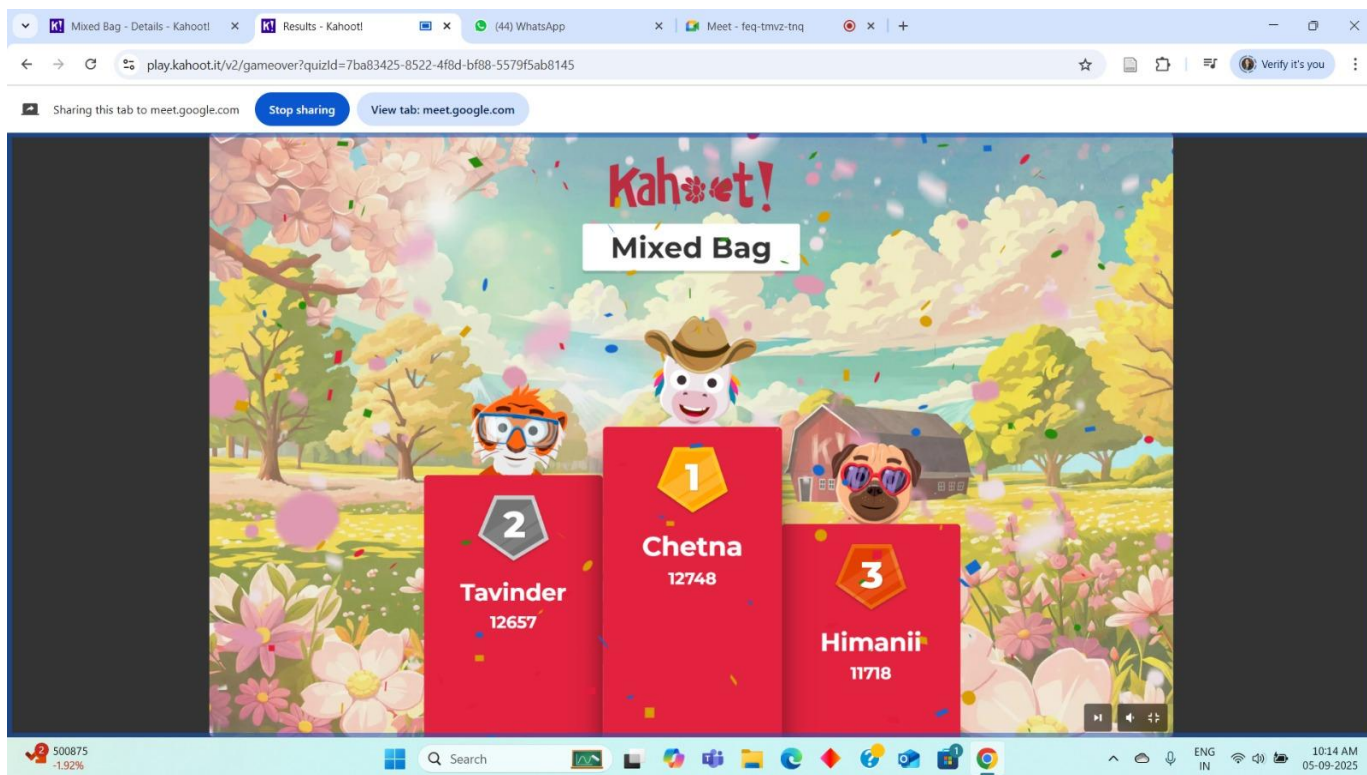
Mixed Bag - Details - Kahoot! ×
Results - Kahoot! ×
(44) WhatsApp ×
Meet - feq-tmvz-tnq ×
+

play.kahoot.it/v2/gameover?quizId=7ba83425-8522-4f8d-bf88-5579f5ab8145

Verify it's you

Sharing this tab to meet.google.com
Stop sharing
View tab: meet.google.com

Kahoot!

Mixed Bag

2
Tavinder
12657

1
Chetna
12748

3
Himanii
11718

2
500875
-1.92%

Search

ENG
IN

10:14 AM
05-09-2025